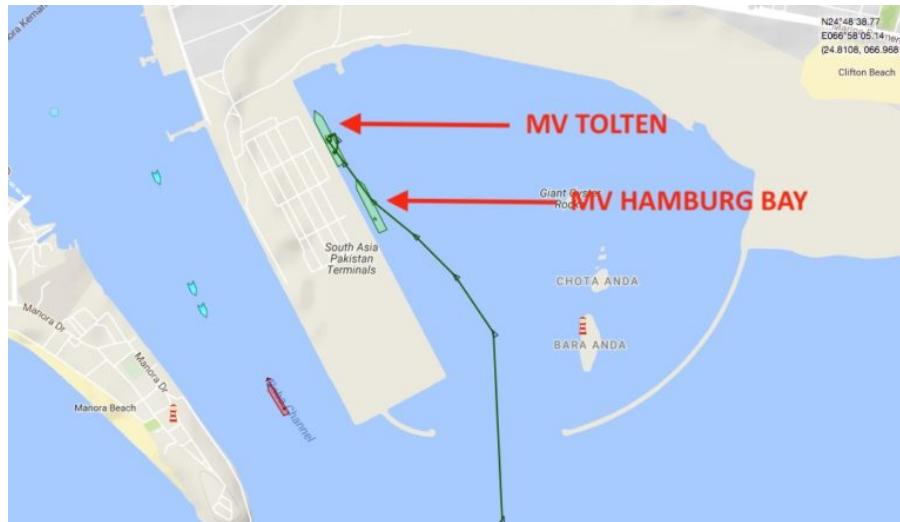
N24°48'38.77
E066°58'05.14
(24.8108, 066.968

Clifton Beach

nora Kemar

MV TOLTEN

Giant Oyster Rock

MV HAMBURG BAY

South Asia Pakistan Terminals

CHOTA ANDA

BARA ANDA

Manora Dr

Manora Dr

Manora Beach

Channel